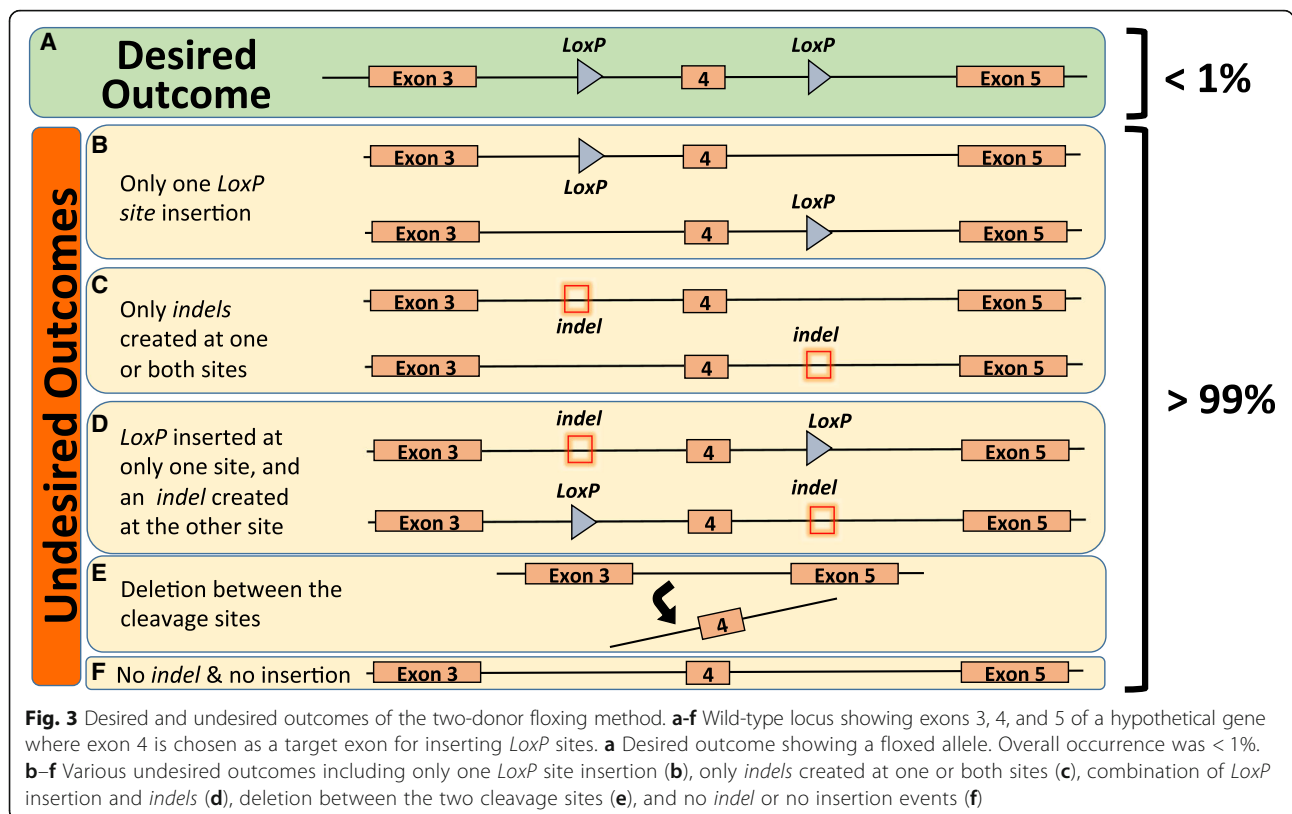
A Desired Outcome

LoxP LoxP

Exon 3 4 Exon 5

< 1%

Undesired Outcomes

B Only one *LoxP* site insertion

Exon 3 4 Exon 5
LoxP

LoxP
Exon 3 4 Exon 5

C Only *indels* created at one or both sites

Exon 3 4 Exon 5
indel

indel
Exon 3 4 Exon 5

D *LoxP* inserted at only one site, and an *indel* created at the other site

indel LoxP
Exon 3 4 Exon 5

LoxP indel
Exon 3 4 Exon 5

E Deletion between the cleavage sites

Exon 3 Exon 5
4

F No *indel* & no insertion

Exon 3 4 Exon 5

> 99%

**Fig. 3** Desired and undesired outcomes of the two-donor floxing method. **a-f** Wild-type locus showing exons 3, 4, and 5 of a hypothetical gene where exon 4 is chosen as a target exon for inserting *LoxP* sites. **a** Desired outcome showing a floxed allele. Overall occurrence was < 1%. **b**–**f** Various undesired outcomes including only one *LoxP* site insertion (**b**), only *indels* created at one or both sites (**c**), combination of *LoxP* insertion and *indels* (**d**), deletion between the two cleavage sites (**e**), and no *indel* or no insertion events (**f**)